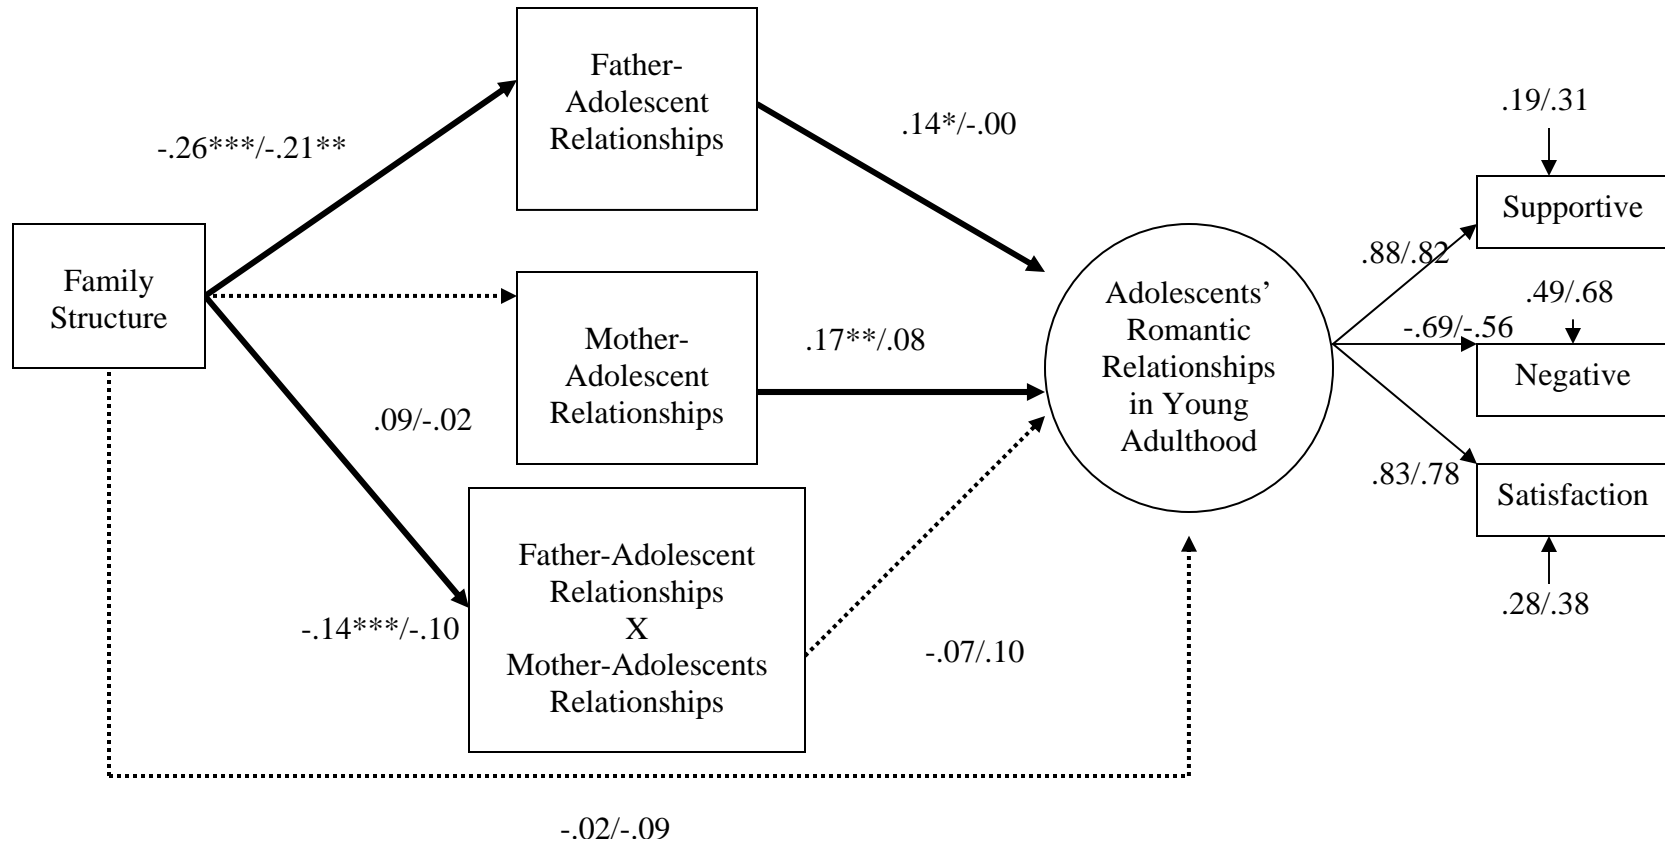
Father-Adolescent Relationships

-.26***/-.21**

.14*/-.00

.19/.31

Supportive

Family Structure

.88/.82

.49/.68

Mother-Adolescent Relationships

.17**/.08

Adolescents' Romantic Relationships in Young Adulthood

-.69/-.56

Negative

.09/-.02

.83/.78

Satisfaction

Father-Adolescent Relationships X Mother-Adolescents Relationships

.28/.38

-.14***/-.10

-.07/.10

-.02/-.09